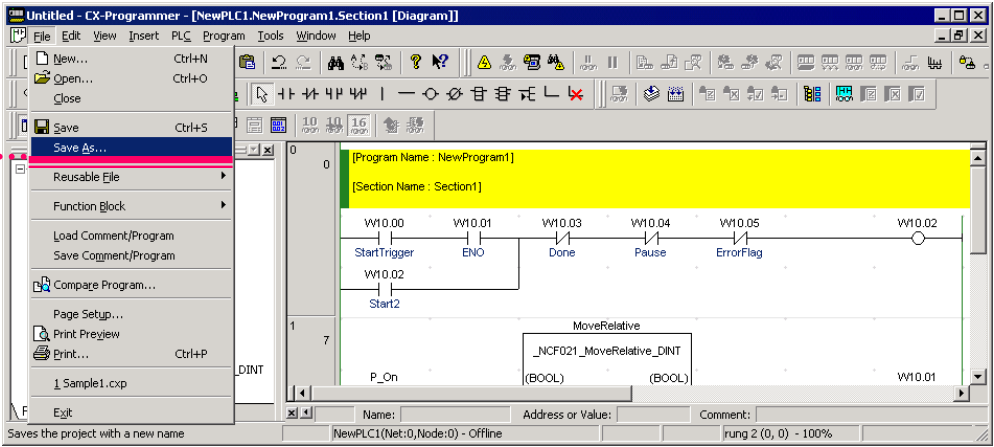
Untitled - CX-Programmer - [NewPLC1.NewProgram1.Section1 [Diagram]]

File Edit View Insert PLC Program Tools Window Help

New... Ctrl+N
Open... Ctrl+O
Close
Save Ctrl+S
Save As...
Reusable File
Function Block
Load Comment/Program
Save Comment/Program
Compare Program...
Page Setup...
Print Preview
Print... Ctrl+P
1 Sample1.cxp
Exit

0
0
[Program Name : NewProgram1]
[Section Name : Section1]

W10.00 StartTrigger
W10.01 ENO
W10.03 Done
W10.04 Pause
W10.05 ErrorFlag
W10.02
W10.02 Start2

1
7
MoveRelative
_NCF021_MoveRelative_DINT
P_On
(BOOL)
(BOOL)
W10.01
DINT

Name:
Address or Value:
Comment:

Saves the project with a new name
NewPLC1(Net:0,Node:0) - Offline
rung 2 (0, 0) - 100%